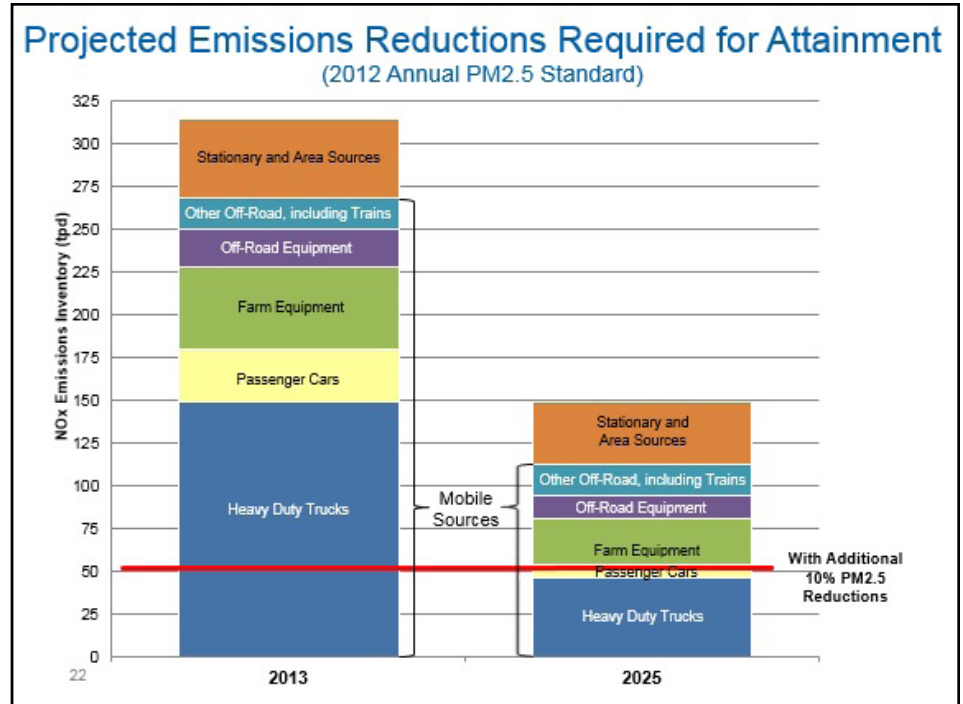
Projected Emissions Reductions Required for Attainment
(2012 Annual PM2.5 Standard)

NOx Emissions Inventory (tpd)

325
300
275
250
225
200
175
150
125
100
75
50
25
0

Stationary and Area Sources
Other Off-Road, including Trains
Off-Road Equipment
Farm Equipment
Passenger Cars
Heavy Duty Trucks

Mobile Sources

Stationary and Area Sources
Other Off-Road, including Trains
Off-Road Equipment
Farm Equipment
Passenger Cars
Heavy Duty Trucks

With Additional 10% PM2.5 Reductions

2013
2025

22